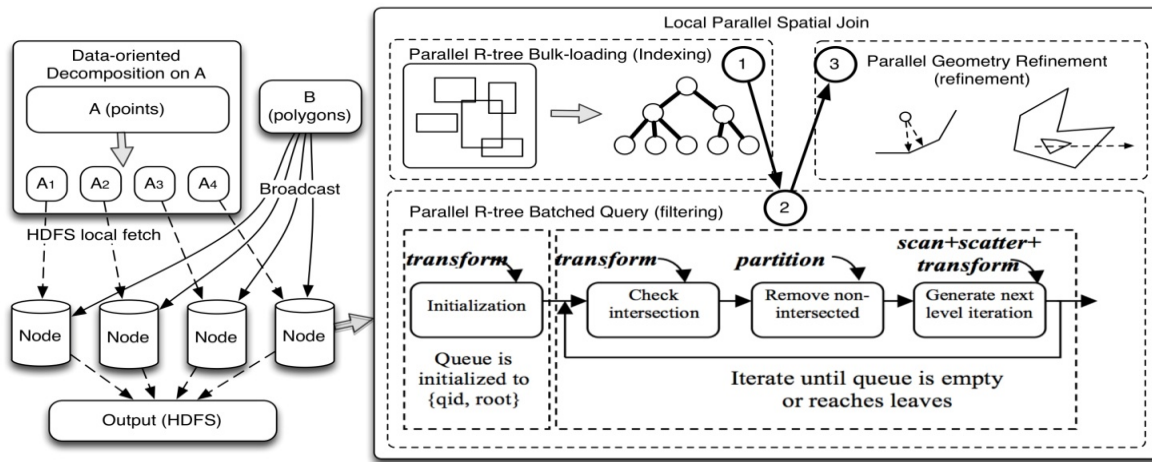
Data-oriented Decomposition on A

A (points)

A1 A2 A3 A4

B (polygons)

Broadcast

HDFS local fetch

Node Node Node Node

Output (HDFS)

Local Parallel Spatial Join

Parallel R-tree Bulk-loading (Indexing)

1

3

Parallel Geometry Refinement (refinement)

2

Parallel R-tree Batched Query (filtering)

transform

Initialization

Queue is initialized to {qid, root}

transform

Check intersection

partition

Remove non-intersected

scan+scatter+ transform

Generate next level iteration

Iterate until queue is empty or reaches leaves